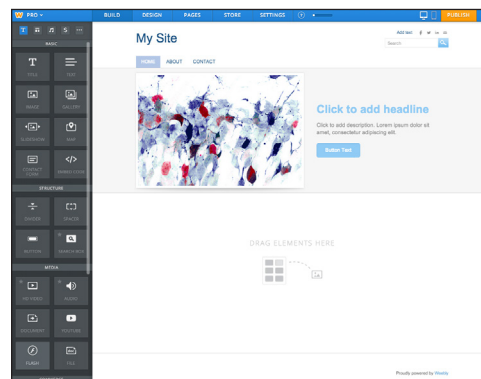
PRO

BUILD DESIGN PAGES STORE SETTINGS

PUBLISH

BASIC

TITLE TEXT

IMAGE GALLERY

SLIDESHOW MAP

CONTACT FORM EMBED CODE

STRUCTURE

DIVIDER SPACER

BUTTON SEARCH BOX

MEDIA

HD VIDEO AUDIO

DOCUMENT YOUTUBE

FLASH FILE

My Site

Add text

Search

HOME ABOUT CONTACT

Click to add headline

Click to add description. Lorem ipsum dolor sit amet, consectetur adipiscing elit.

Button Text

DRAG ELEMENTS HERE

Proudly powered by Weebly